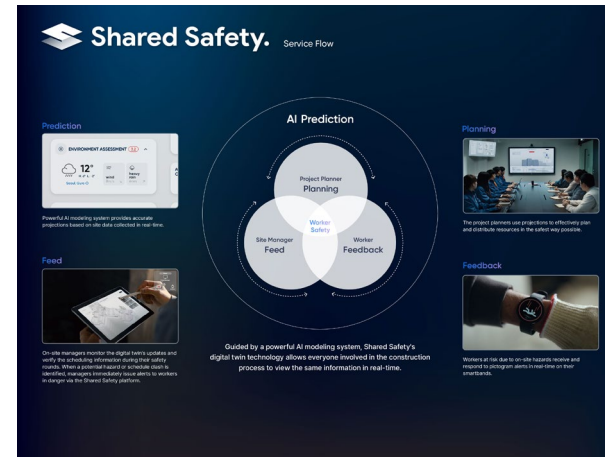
Shared Safety. Service Flow

Prediction

ENVIRONMENT ASSESSMENT

12°

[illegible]

Powerful AI modeling system provides accurate projections based on site data collected in real-time.

Feed

On-site managers monitor the digital twin's updates and verify the scheduling information during their safety rounds. When a potential hazard or schedule clash is identified, managers immediately issue alerts to workers in danger via the Shared Safety platform.

AI Prediction

Project Planner
Planning

Worker Safety

Site Manager
Feed

Worker
Feedback

Guided by a powerful AI modeling system, Shared Safety's digital twin technology allows everyone involved in the construction process to view the same information in real-time.

Planning

The project planners use projections to effectively plan and distribute resources in the safest way possible.

Feedback

Workers at risk due to on-site hazards receive and respond to pictogram alerts in real-time on their smartbands.